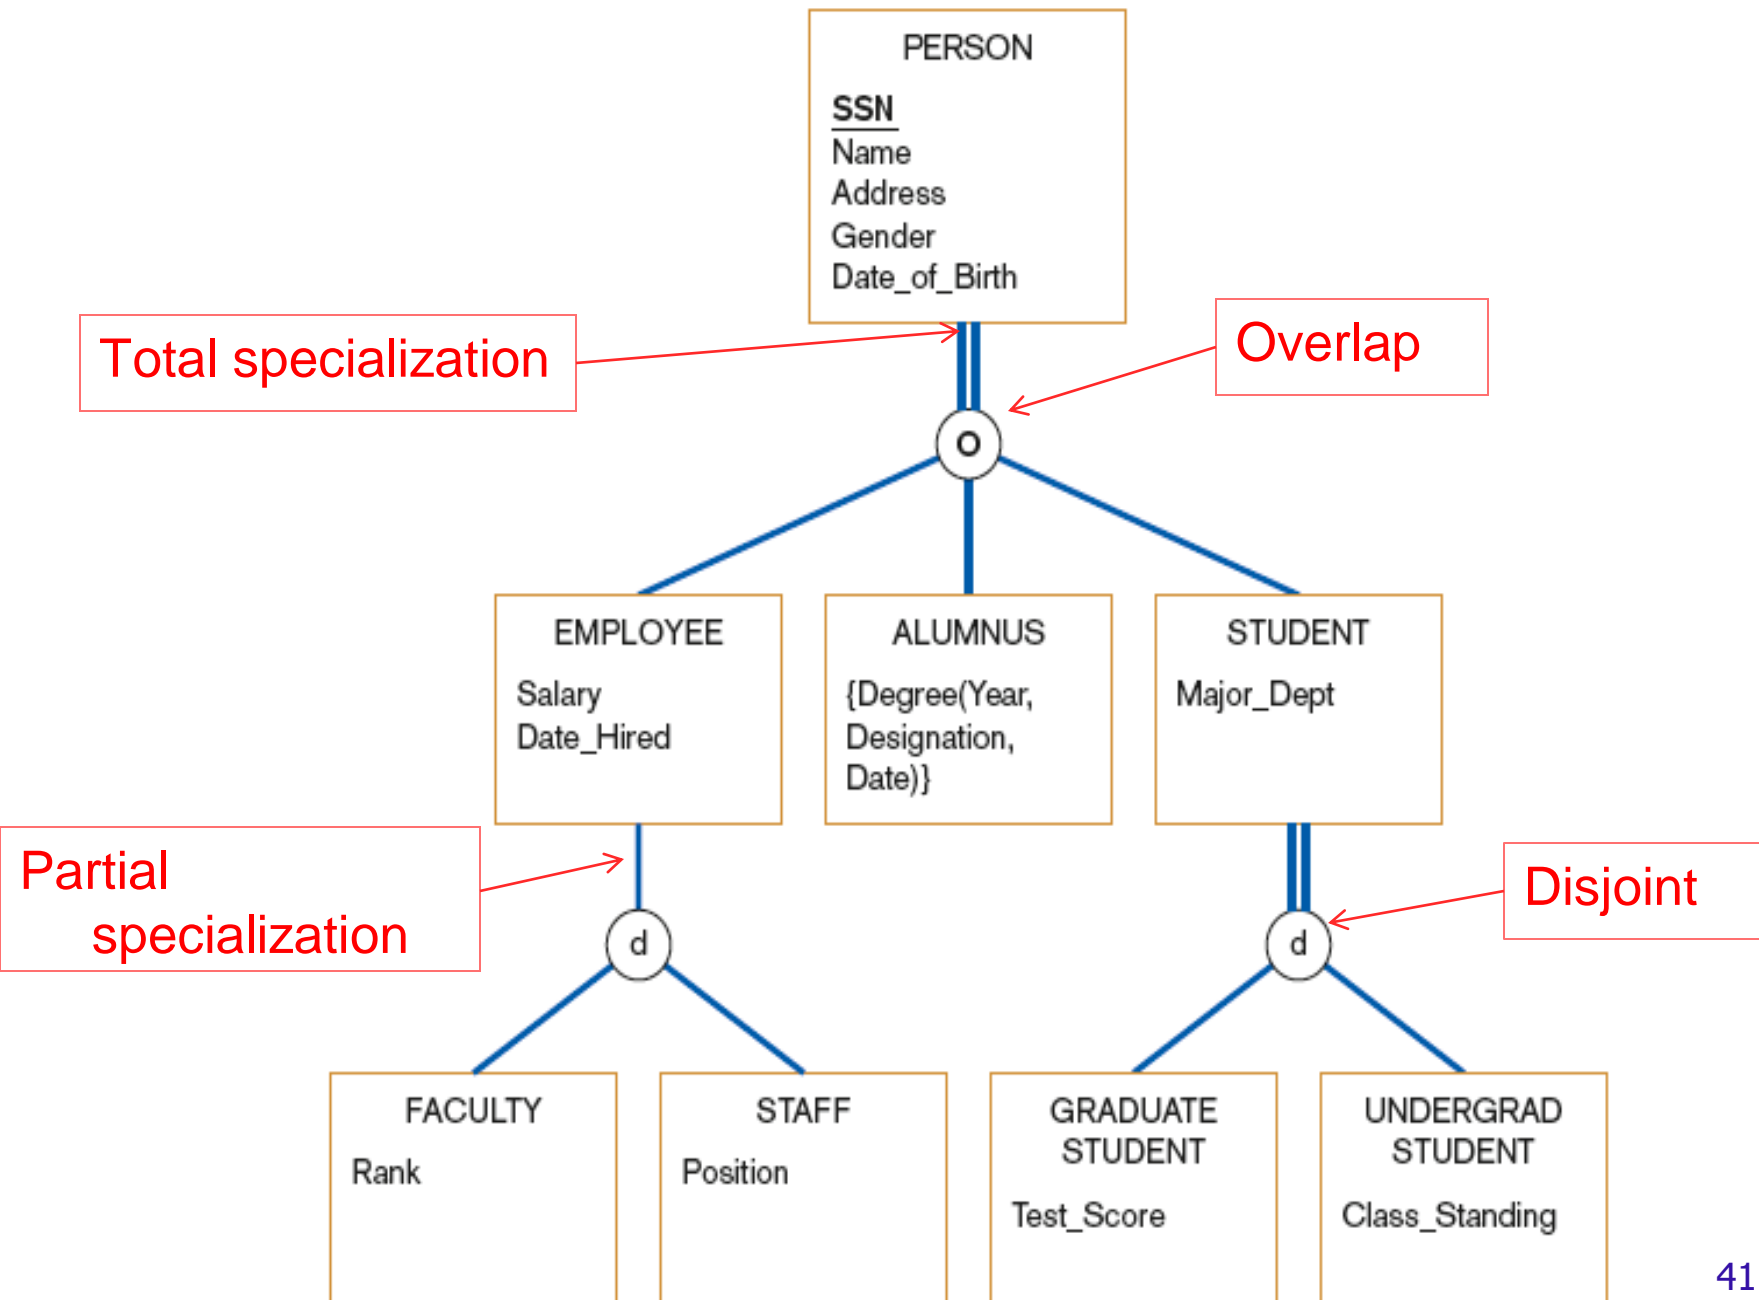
PERSON
SSN
Name
Address
Gender
Date_of_Birth

Total specialization

Overlap

o

EMPLOYEE
Salary
Date_Hired

ALUMNUS
{Degree(Year, Designation, Date)}

STUDENT
Major_Dept

Partial specialization

d

d

Disjoint

FACULTY
Rank

STAFF
Position

GRADUATE STUDENT
Test_Score

UNDERGRAD STUDENT
Class_Standing

41